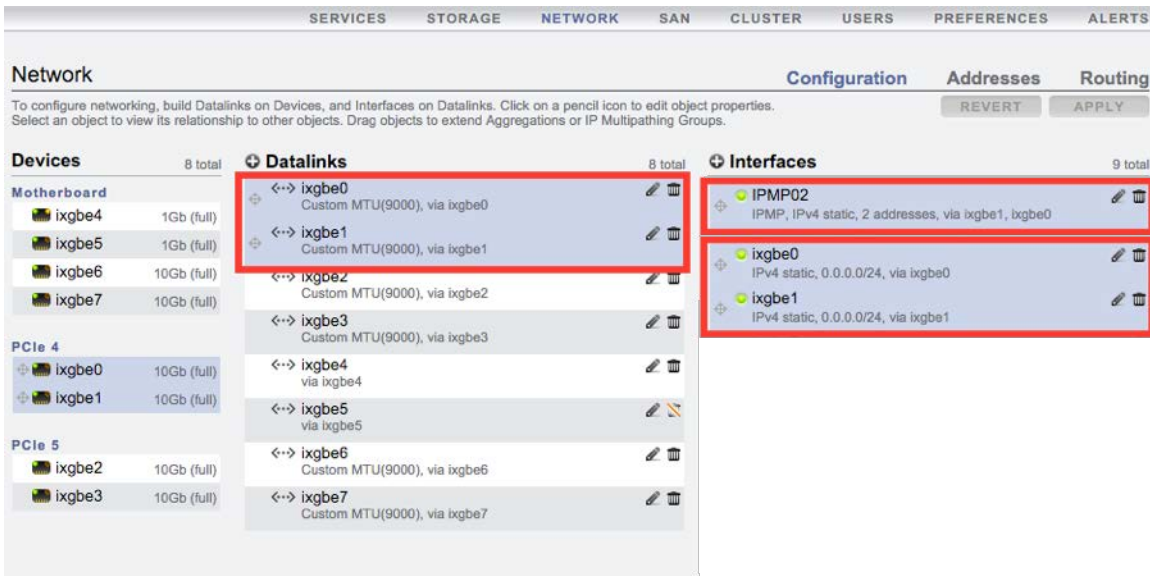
SERVICES STORAGE NETWORK SAN CLUSTER USERS PREFERENCES ALERTS

Network

Configuration Addresses Routing

To configure networking, build Datalinks on Devices, and Interfaces on Datalinks. Click on a pencil icon to edit object properties. Select an object to view its relationship to other objects. Drag objects to extend Aggregations or IP Multipathing Groups.

REVERT APPLY

Devices 8 total

Motherboard

ixgbe4 1Gb (full)

ixgbe5 1Gb (full)

ixgbe6 10Gb (full)

ixgbe7 10Gb (full)

PCIe 4

ixgbe0 10Gb (full)

ixgbe1 10Gb (full)

PCIe 5

ixgbe2 10Gb (full)

ixgbe3 10Gb (full)

Datalinks 8 total

ixgbe0
Custom MTU(9000), via ixgbe0

ixgbe1
Custom MTU(9000), via ixgbe1

ixgbe2
Custom MTU(9000), via ixgbe2

ixgbe3
Custom MTU(9000), via ixgbe3

ixgbe4
via ixgbe4

ixgbe5
via ixgbe5

ixgbe6
Custom MTU(9000), via ixgbe6

ixgbe7
Custom MTU(9000), via ixgbe7

Interfaces 9 total

IPMP02
IPMP, IPv4 static, 2 addresses, via ixgbe1, ixgbe0

ixgbe0
IPv4 static, 0.0.0.0/24, via ixgbe0

ixgbe1
IPv4 static, 0.0.0.0/24, via ixgbe1